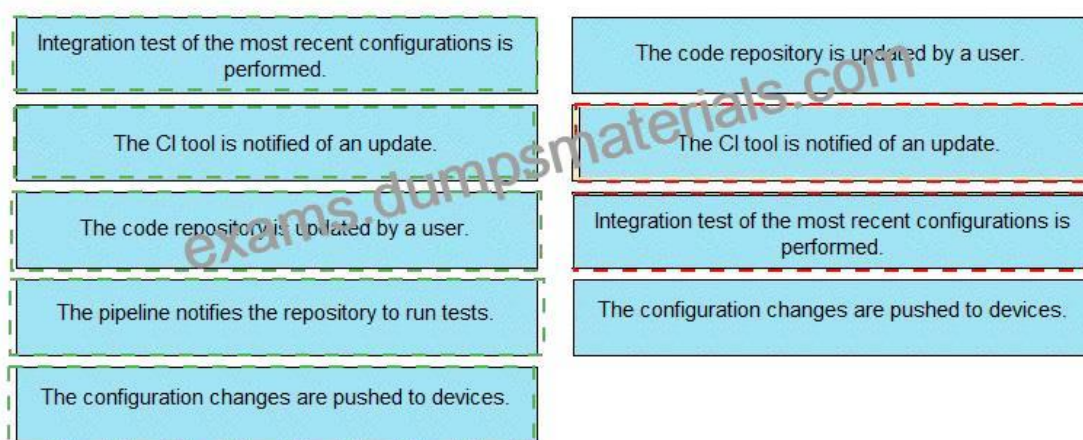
Integration test of the most recent configurations is performed.

The CI tool is notified of an update.

The code repository is updated by a user.

The pipeline notifies the repository to run tests.

The configuration changes are pushed to devices.

The code repository is updated by a user.

The CI tool is notified of an update.

Integration test of the most recent configurations is performed.

The configuration changes are pushed to devices.

exams.dumpsmaterials.com